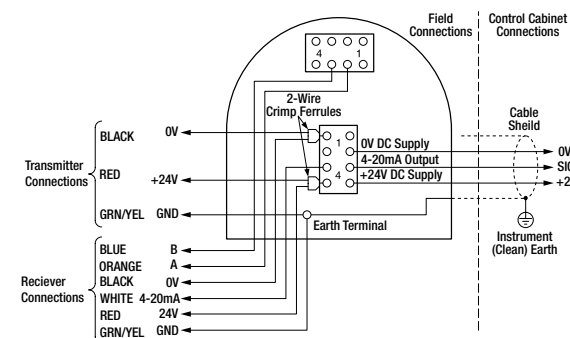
Field Connections

Control Cabinet Connections

4 1

2-Wire Crimp Ferrules

1

4

BLACK 0V

RED +24V

GRN/YEL GND

Transmitter Connections

0V DC Supply

4-20mA Output

+24V DC Supply

Cable Sheild

0V

SI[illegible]

+2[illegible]

Earth Terminal

Instrument (Clean) Earth

Reciever Connections

BLUE B

ORANGE A

BLACK 0V

WHITE 4-20mA

RED 24V

GRN/YEL GND